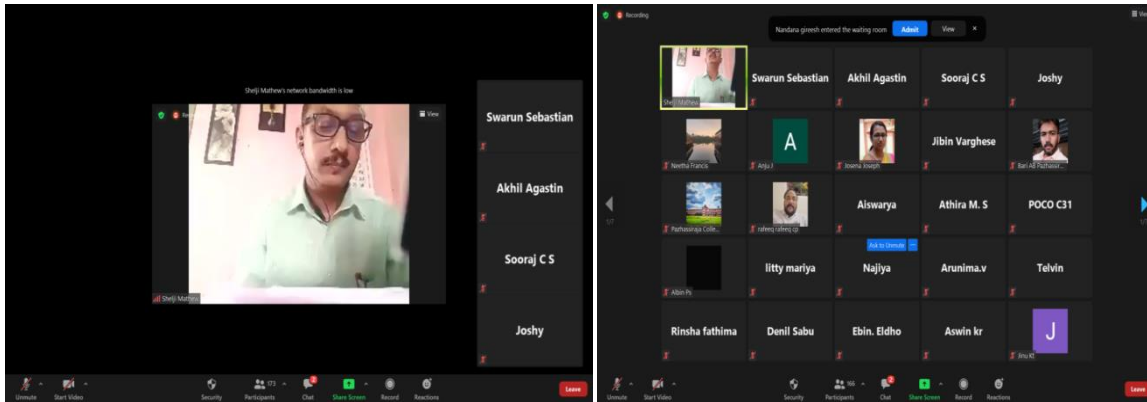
Shelji Mathew's network bandwidth is low

View

Shelji Mathew

Swarun Sebastian

Akhil Agastin

Sooraj C S

Joshy

Unmute Start Video Security Participants Chat Share Screen Record Reactions Leave

Recording

Nandana gireesh entered the waiting room Admit View ×

Shelji Mathew

Swarun Sebastian

Akhil Agastin

Sooraj C S

Joshy

Neetha Francis

A

Anju

Josena Joseph

Jibin Varghese

Bari AB Pazhassir...

Pazhassiraja Colle...

rafeeq rafeeq cp

Aiswarya

Athira M. S

POCO C31

Ask to Unmute

Albin Ps

litty mariya

Najiya

Arunima.v

Telvin

Rinsha fathima

Denil Sabu

Ebin. Eldho

Aswin kr

J

Jinu

Unmute Start Video Security Participants Chat Share Screen Record Reactions Leave